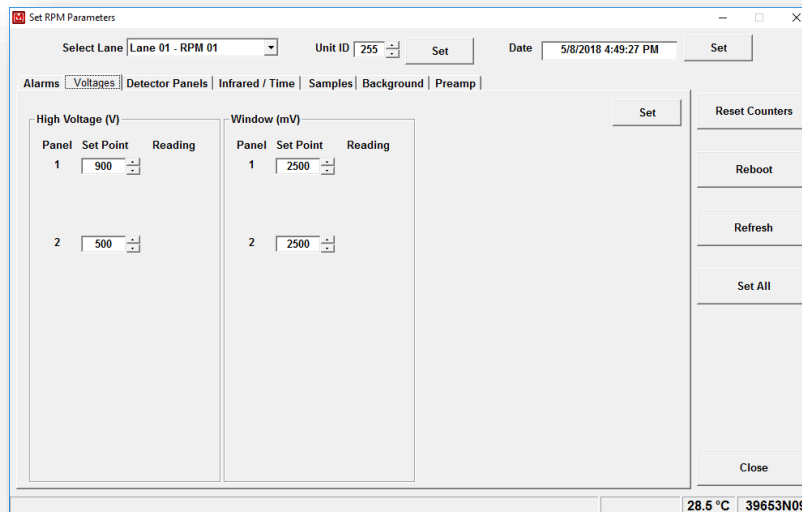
Set RPM Parameters

Select Lane Lane 01 - RPM 01
Unit ID 255
Set
Date 5/8/2018 4:49:27 PM
Set

Alarms | Voltages | Detector Panels | Infrared / Time | Samples | Background | Preamp

Set

High Voltage (V)
Panel Set Point Reading
1 900
2 500

Window (mV)
Panel Set Point Reading
1 2500
2 2500

Reset Counters
Reboot
Refresh
Set All
Close

28.5 °C 39653N0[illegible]